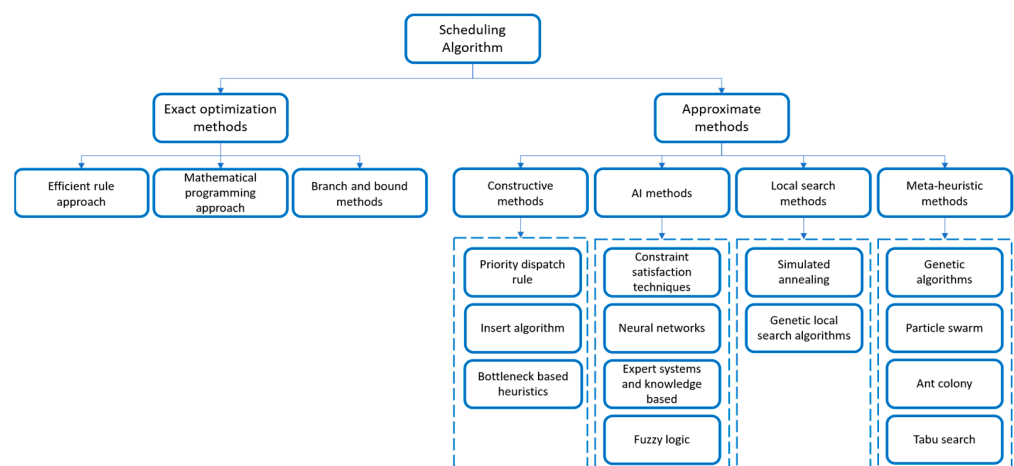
Scheduling Algorithm

Exact optimization methods

Approximate methods

Efficient rule approach

Mathematical programming approach

Branch and bound methods

Constructive methods

AI methods

Local search methods

Meta-heuristic methods

Priority dispatch rule

Insert algorithm

Bottleneck based heuristics

Constraint satisfaction techniques

Neural networks

Expert systems and knowledge based

Fuzzy logic

Simulated annealing

Genetic local search algorithms

Genetic algorithms

Particle swarm

Ant colony

Tabu search